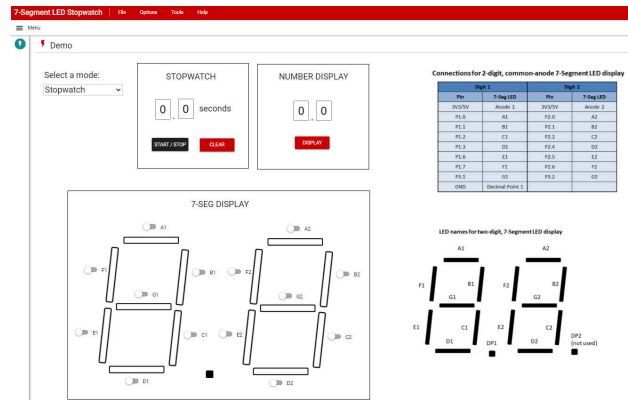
7-Segment LED Stopwatch File Options Tools Help

Menu

Demo

Select a mode:
Stopwatch

STOPWATCH

0 . 0 seconds

START / STOP CLEAR

NUMBER DISPLAY

0 . 0

DISPLAY

Connections for 2-digit, common-anode 7-Segment LED display

| Digit 1 | | Digit 2 | |
|---|---|---|---|
| Pin | 7-Seg LED | Pin | 7-Seg LED |
| 3V3/5V | Anode 1 | 3V3/5V | Anode 2 |
| P1.0 | A1 | P2.0 | A2 |
| P1.1 | B1 | P2.1 | B2 |
| P1.2 | C1 | P2.3 | C2 |
| P1.3 | D1 | P2.4 | D2 |
| P1.6 | E1 | P2.5 | E2 |
| P1.7 | F1 | P2.6 | F2 |
| P3.1 | G1 | P5.2 | G2 |
| GND | Decimal Point 1 | | |

7-SEG DISPLAY

A1 F1 B1 G1 E1 C1 D1 A2 F2 B2 G2 E2 C2 D2

LED names for two-digit, 7-Segment LED display

A1 F1 B1 G1 E1 C1 D1 DP1 A2 F2 B2 G2 E2 C2 D2 DP2 (not used)